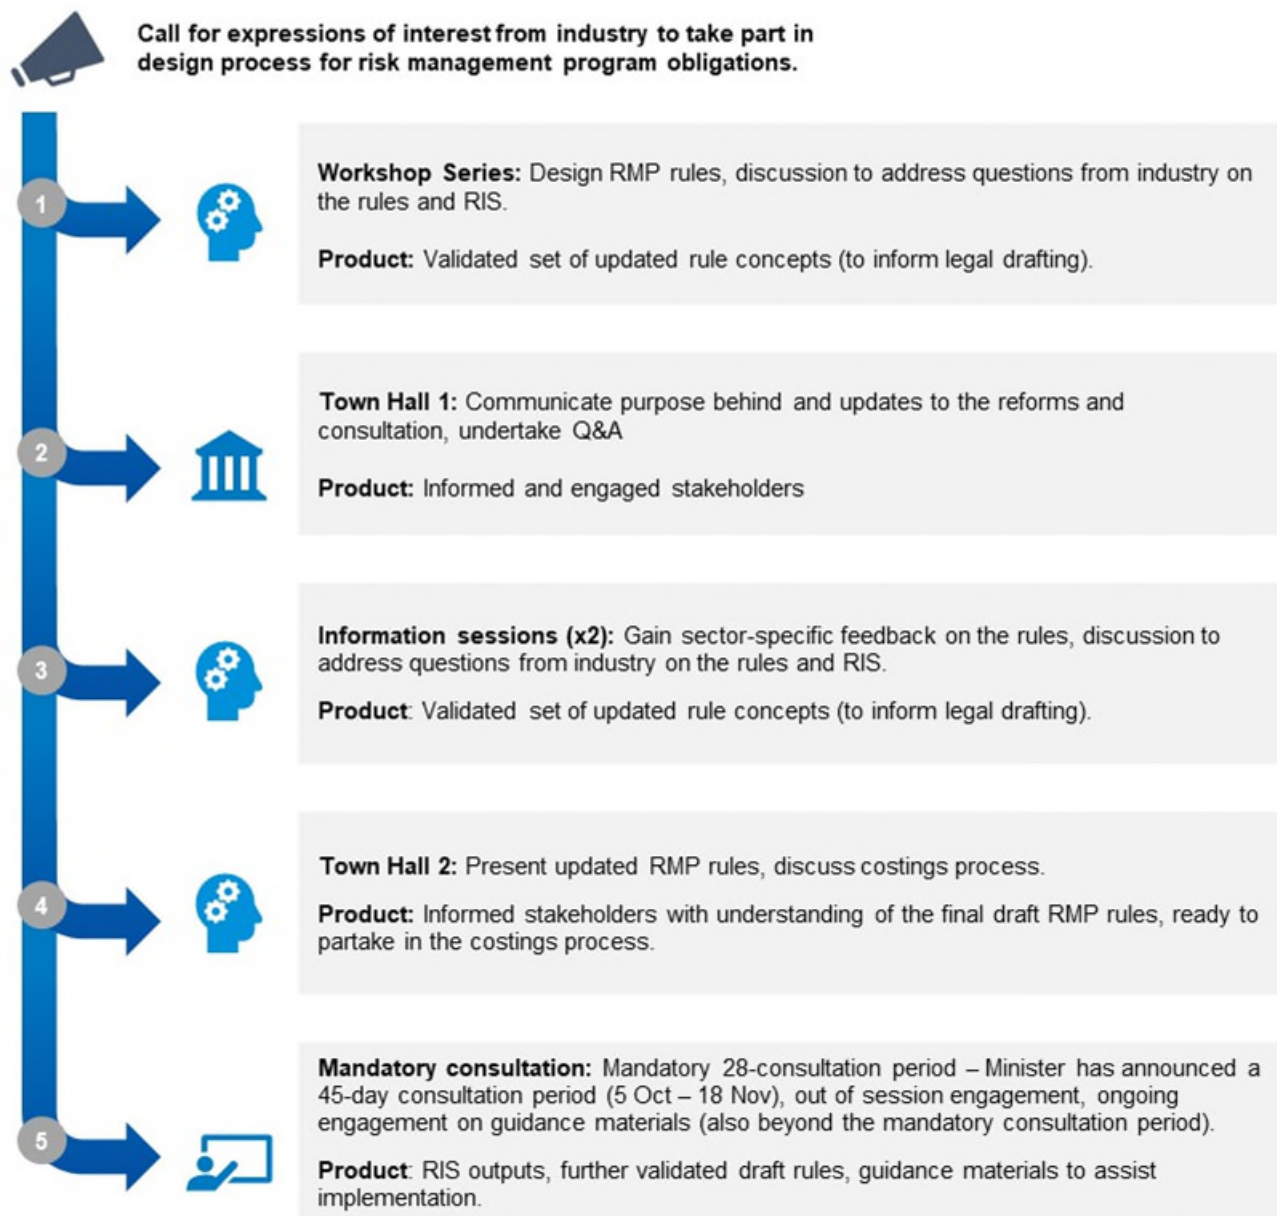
Call for expressions of interest from industry to take part in design process for risk management program obligations.

1

**Workshop Series:** Design RMP rules, discussion to address questions from industry on the rules and RIS.

**Product:** Validated set of updated rule concepts (to inform legal drafting).

2

**Town Hall 1:** Communicate purpose behind and updates to the reforms and consultation, undertake Q&A

**Product:** Informed and engaged stakeholders

3

**Information sessions (x2):** Gain sector-specific feedback on the rules, discussion to address questions from industry on the rules and RIS.

**Product**: Validated set of updated rule concepts (to inform legal drafting).

4

**Town Hall 2:** Present updated RMP rules, discuss costings process.

**Product:** Informed stakeholders with understanding of the final draft RMP rules, ready to partake in the costings process.

5

**Mandatory consultation:** Mandatory 28-consultation period – Minister has announced a 45-day consultation period (5 Oct – 18 Nov), out of session engagement, ongoing engagement on guidance materials (also beyond the mandatory consultation period).

**Product**: RIS outputs, further validated draft rules, guidance materials to assist implementation.